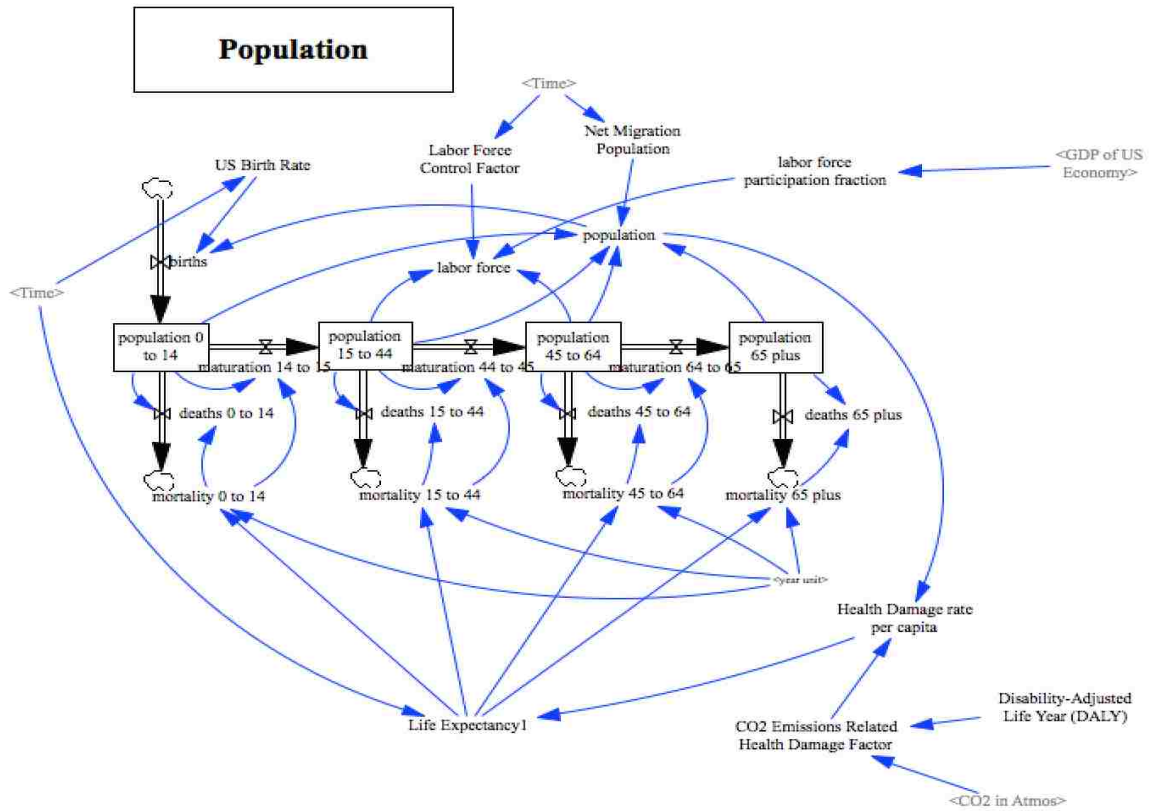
Population

<Time>

Labor Force Control Factor

Net Migration Population

US Birth Rate

labor force participation fraction

<GDP of US Economy>

births

population

<Time>

labor force

population 0 to 14

population 15 to 44

population 45 to 64

population 65 plus

maturation 14 to 15

maturation 44 to 45

maturation 64 to 65

deaths 0 to 14

deaths 15 to 44

deaths 45 to 64

deaths 65 plus

mortality 0 to 14

mortality 15 to 44

mortality 45 to 64

mortality 65 plus

<year unit>

Health Damage rate per capita

Disability-Adjusted Life Year (DALY)

Life Expectancy1

CO2 Emissions Related Health Damage Factor

<CO2 in Atmos>